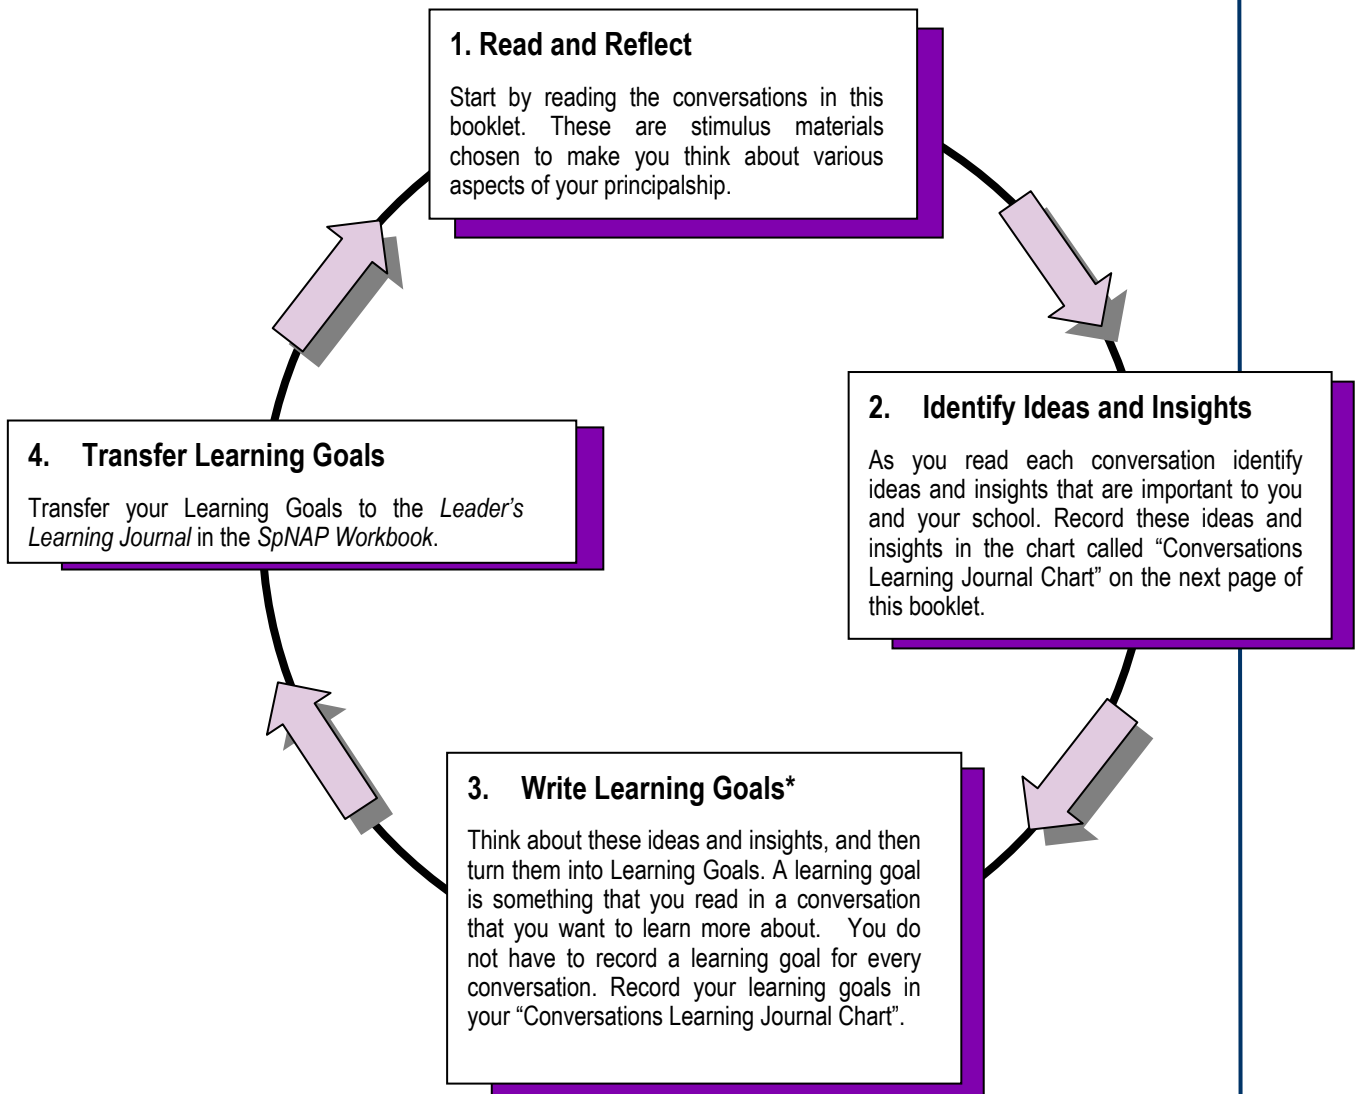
1. Read and Reflect

Start by reading the conversations in this booklet. These are stimulus materials chosen to make you think about various aspects of your principalship.

2. Identify Ideas and Insights

As you read each conversation identify ideas and insights that are important to you and your school. Record these ideas and insights in the chart called "Conversations Learning Journal Chart" on the next page of this booklet.

3. Write Learning Goals*

Think about these ideas and insights, and then turn them into Learning Goals. A learning goal is something that you read in a conversation that you want to learn more about. You do not have to record a learning goal for every conversation. Record your learning goals in your "Conversations Learning Journal Chart".

4. Transfer Learning Goals

Transfer your Learning Goals to the *Leader's Learning Journal* in the *SpNAP Workbook*.